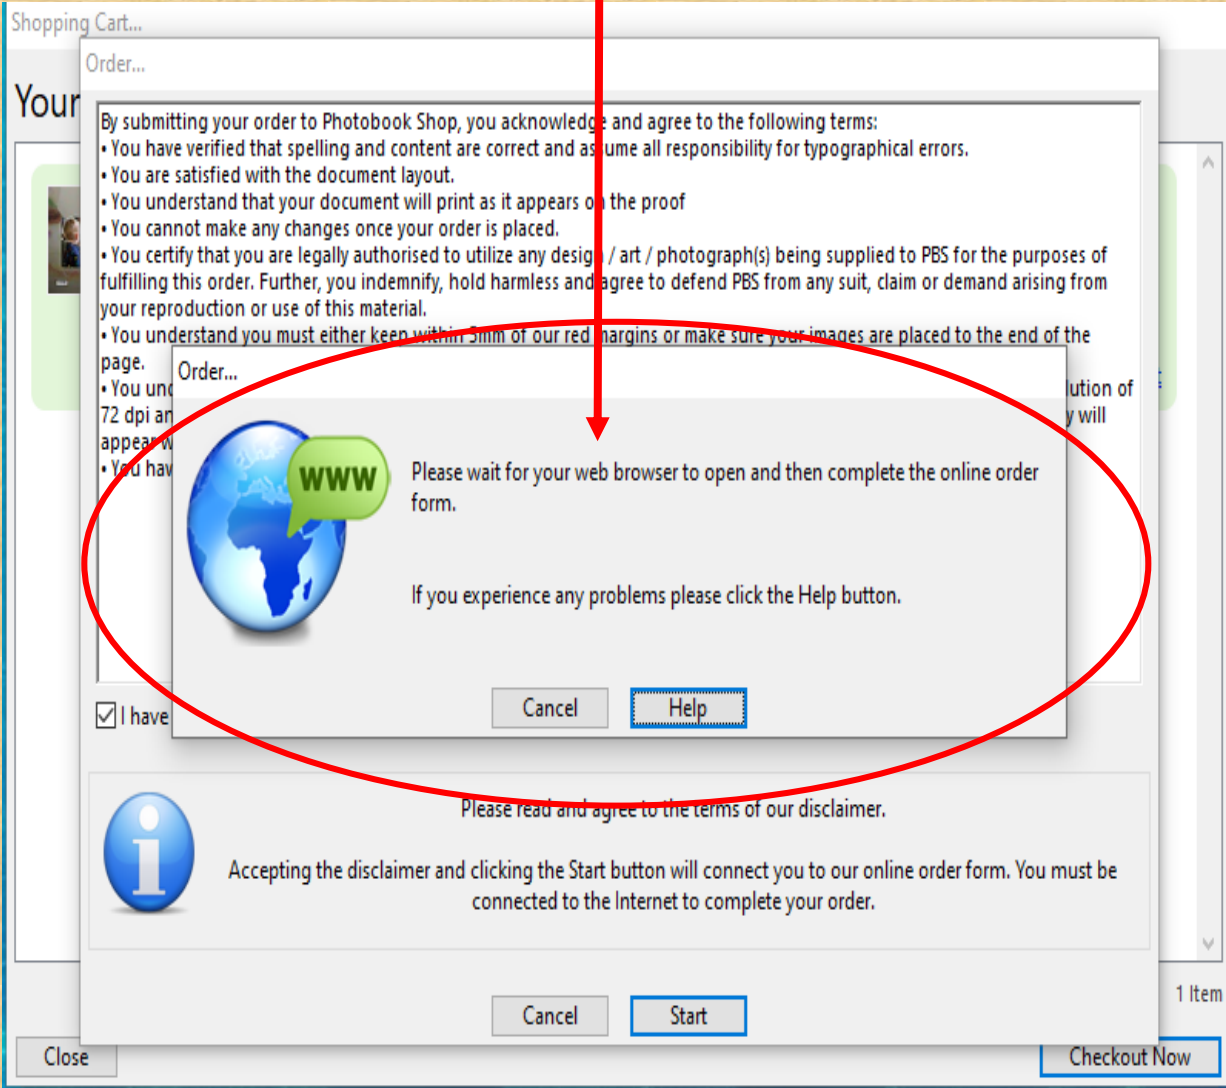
Shopping Cart...

Your

Order...

By submitting your order to Photobook Shop, you acknowledge and agree to the following terms:
• You have verified that spelling and content are correct and assume all responsibility for typographical errors.
• You are satisfied with the document layout.
• You understand that your document will print as it appears on the proof
• You cannot make any changes once your order is placed.
• You certify that you are legally authorised to utilize any design / art / photograph(s) being supplied to PBS for the purposes of fulfilling this order. Further, you indemnify, hold harmless and agree to defend PBS from any suit, claim or demand arising from your reproduction or use of this material.
• You understand you must either keep within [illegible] of our red margins or make sure your images are placed to the end of the page.
• You und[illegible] lution of 72 dpi an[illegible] y will appear w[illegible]
• You hav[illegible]

I have

Order...

WWW

Please wait for your web browser to open and then complete the online order form.

If you experience any problems please click the Help button.

Cancel Help

Please read and agree to the terms of our disclaimer.

Accepting the disclaimer and clicking the Start button will connect you to our online order form. You must be connected to the Internet to complete your order.

Cancel Start

1 Item

Close

Checkout Now